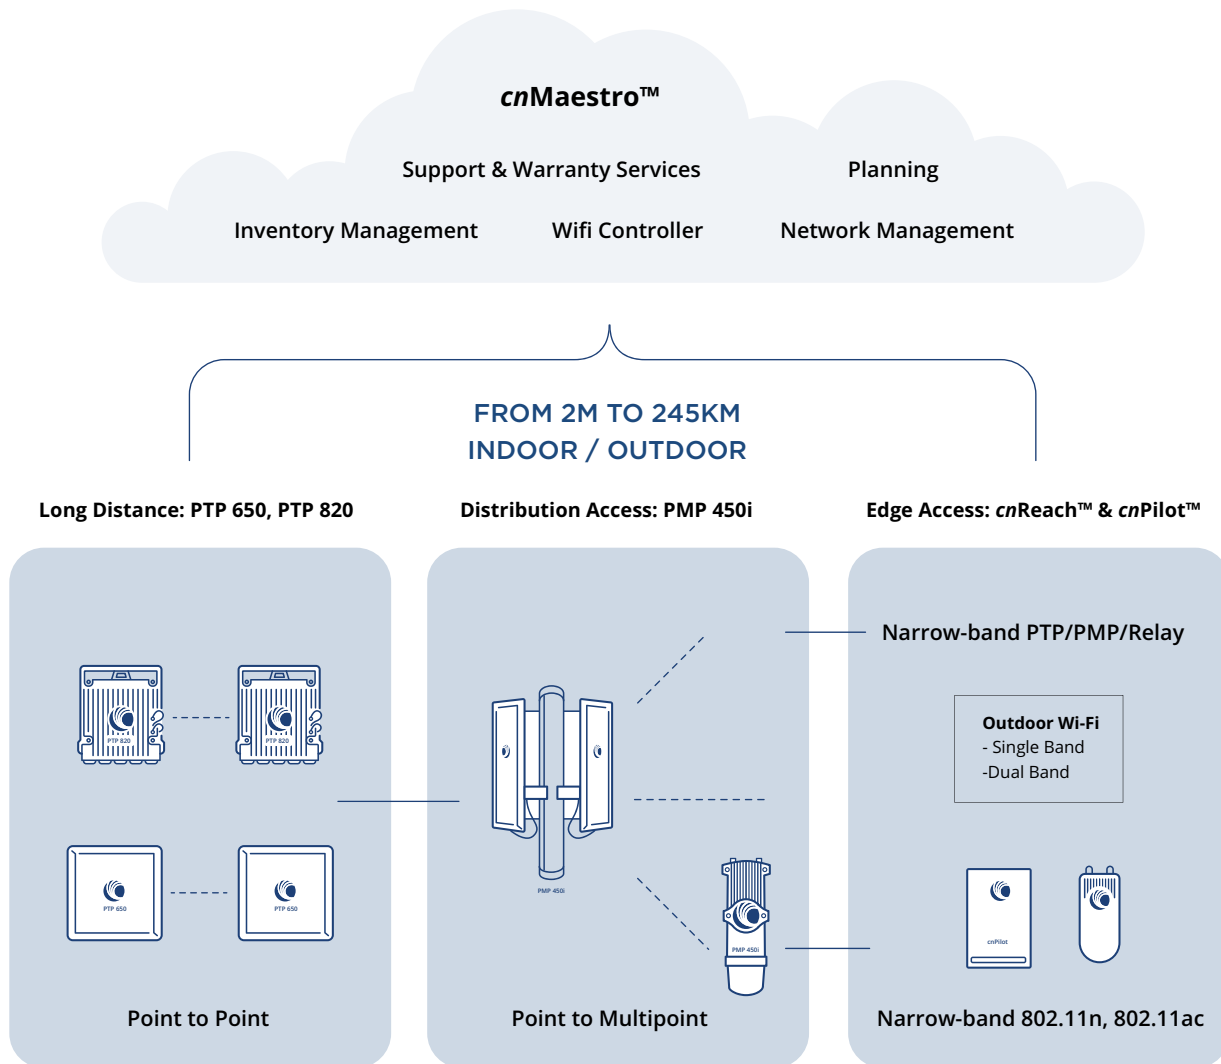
cnMaestro™

Support & Warranty Services

Planning

Inventory Management

Wifi Controller

Network Management

FROM 2M TO 245KM
INDOOR / OUTDOOR

Long Distance: PTP 650, PTP 820

Distribution Access: PMP 450i

Edge Access: cnReach™ & cnPilot™

PTP 820

PTP 820

PTP 650

PTP 650

Point to Point

PMP 450i

PMP 450i

Point to Multipoint

Narrow-band PTP/PMP/Relay

Outdoor Wi-Fi
- Single Band
-Dual Band

cnPilot

Narrow-band 802.11n, 802.11ac